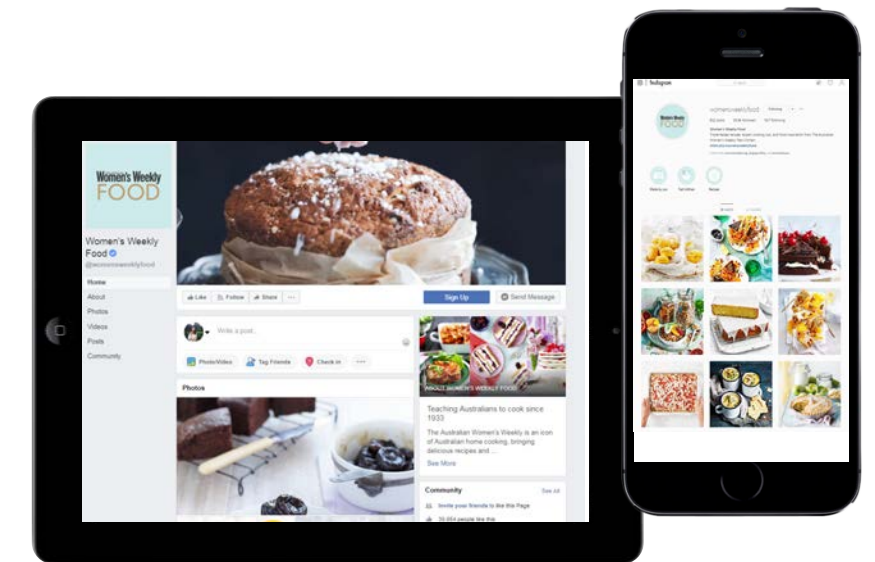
Women's Weekly FOOD

Women's Weekly Food
@womensweeklyfood

Home
About
Photos
Videos
Posts
Community

Like
Follow
Share
...
Sign Up
Send Message

Write a post...

Photo/Video
Tag Friends
Check in
...

Photos

ABOUT WOMEN'S WEEKLY FOOD

Teaching Australians to cook since 1933

The Australian Women's Weekly is an icon of Australian home cooking, bringing delicious recipes and ...

See More

Community
See All

Invite your friends to like this Page

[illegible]

Instagram

womensweeklyfood
Follow

Women's Weekly Food

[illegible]